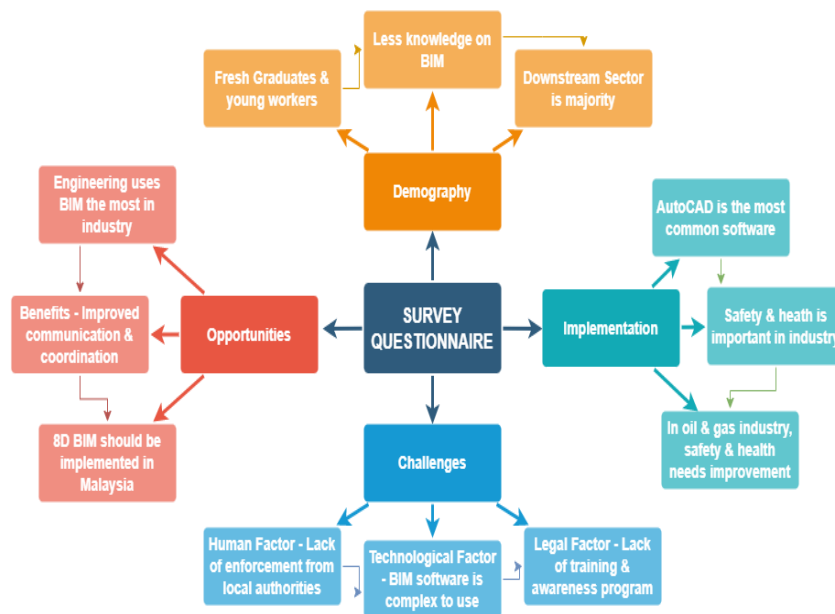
Less knowledge on BIM

Fresh Graduates & young workers

Downstream Sector is majority

Demography

Engineering uses BIM the most in industry

AutoCAD is the most common software

Benefits - Improved communication & coordination

Opportunities

SURVEY QUESTIONNAIRE

Implementation

Safety & heath is important in industry

8D BIM should be implemented in Malaysia

In oil & gas industry, safety & health needs improvement

Challenges

Human Factor - Lack of enforcement from local authorities

Technological Factor - BIM software is complex to use

Legal Factor - Lack of training & awareness program